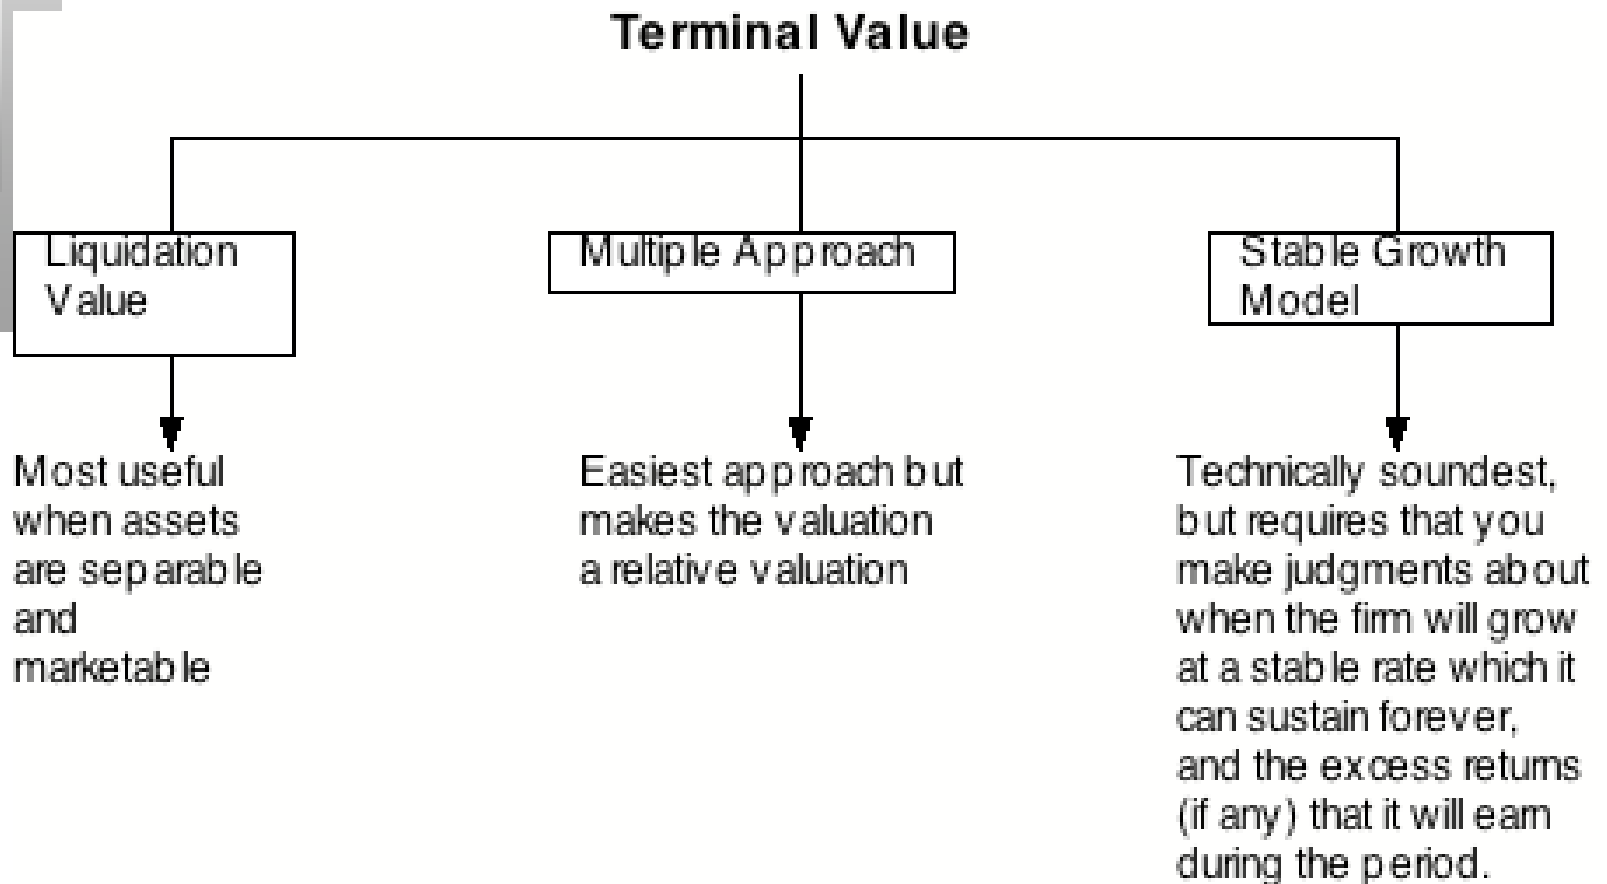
Terminal Value

Liquidation Value

Multiple Approach

Stable Growth Model

Most useful when assets are separable and marketable

Easiest approach but makes the valuation a relative valuation

Technically soundest, but requires that you make judgments about when the firm will grow at a stable rate which it can sustain forever, and the excess returns (if any) that it will earn during the period.